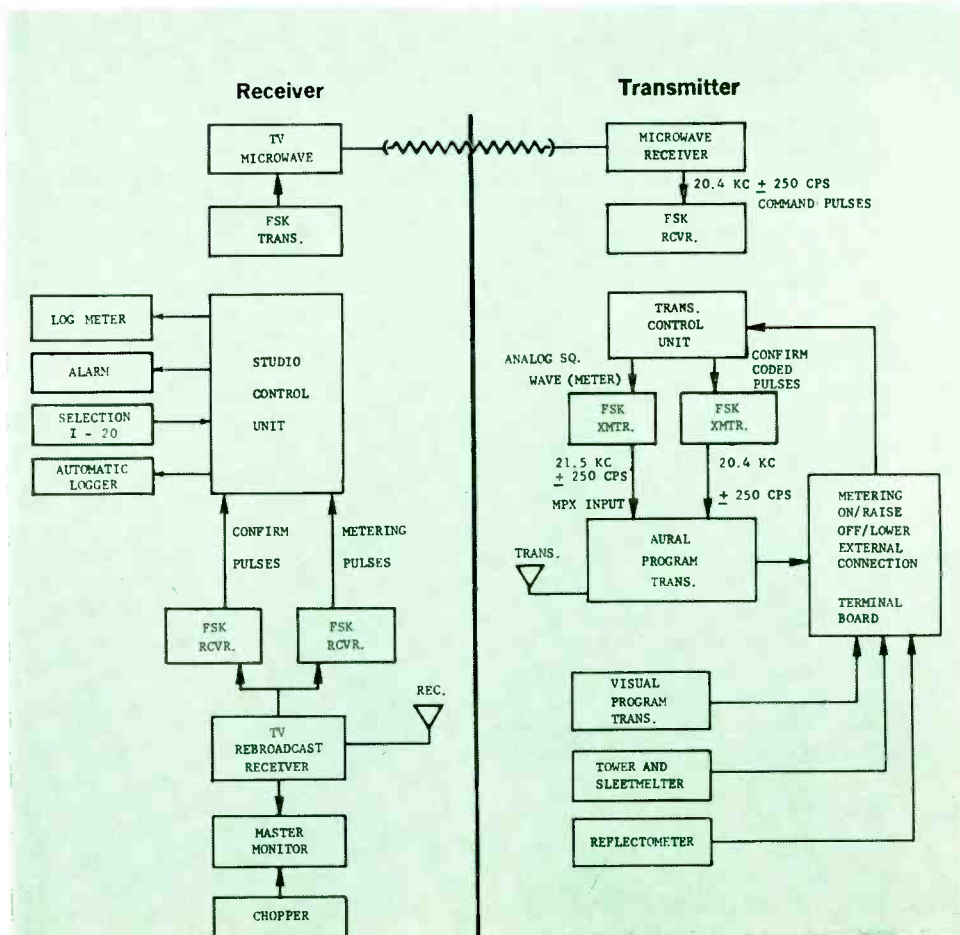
Receiver

Transmitter

TV MICROWAVE

MICROWAVE RECEIVER

20.4 KC $\pm$ 250 CPS COMMAND PULSES

FSK TRANS.

FSK RCVR.

LOG METER

ALARM

SELECTION I - 20

AUTOMATIC LOGGER

STUDIO CONTROL UNIT

TRANS. CONTROL UNIT

ANALOG SQ. WAVE (METER)

CONFIRM CODED PULSES

FSK XMTR.

FSK XMTR.

21.5 KC $\pm$ 250 CPS

MPX INPUT

20.4 KC

$\pm$ 250 CPS

METERING ON/RAISE OFF/LOWER EXTERNAL CONNECTION

TERMINAL BOARD

CONFIRM PULSES

METERING PULSES

TRANS.

AURAL PROGRAM TRANS.

FSK RCVR.

FSK RCVR.

REC.

TV REBROADCAST RECEIVER

VISUAL PROGRAM TRANS.

TOWER AND SLEETMELTER

REFLECTOMETER

MASTER MONITOR

CHOPPER